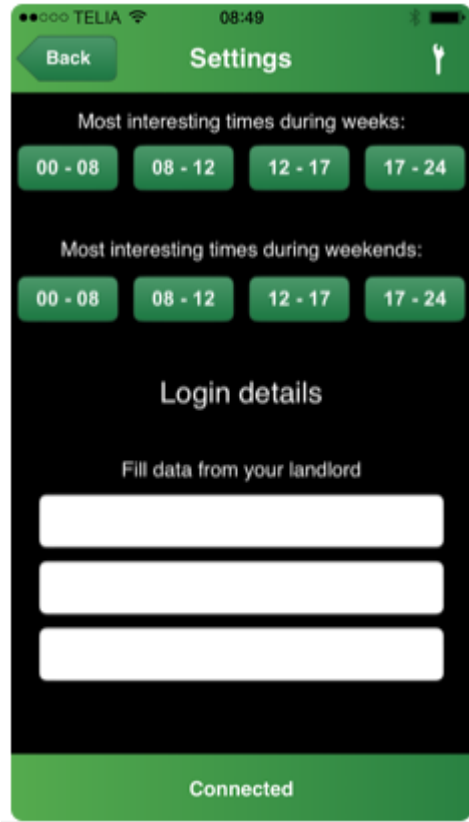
●●○○○ TELIA 08:49

Back

Settings

Most interesting times during weeks:

00 - 08

08 - 12

12 - 17

17 - 24

Most interesting times during weekends:

00 - 08

08 - 12

12 - 17

17 - 24

Login details

Fill data from your landlord

Connected